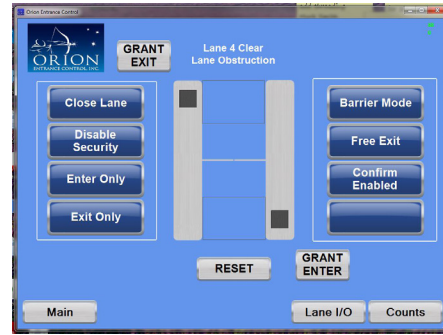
Orion Entrance Control

ORION
ENTRANCE CONTROL, INC.

GRANT EXIT

Lane 4 Clear
Lane Obstruction

Close Lane

Disable Security

Enter Only

Exit Only

Barrier Mode

Free Exit

Confirm Enabled

RESET

GRANT ENTER

Main

Lane I/O

Counts